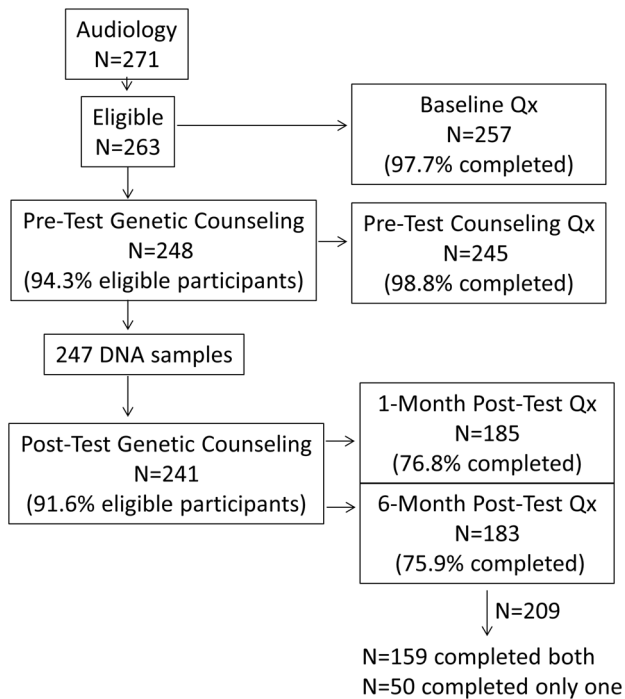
Audiology
N=271

Eligible
N=263

Baseline Qx
N=257
(97.7% completed)

Pre-Test Genetic Counseling
N=248
(94.3% eligible participants)

Pre-Test Counseling Qx
N=245
(98.8% completed)

247 DNA samples

Post-Test Genetic Counseling
N=241
(91.6% eligible participants)

1-Month Post-Test Qx
N=185
(76.8% completed)

6-Month Post-Test Qx
N=183
(75.9% completed)

N=209

N=159 completed both
N=50 completed only one